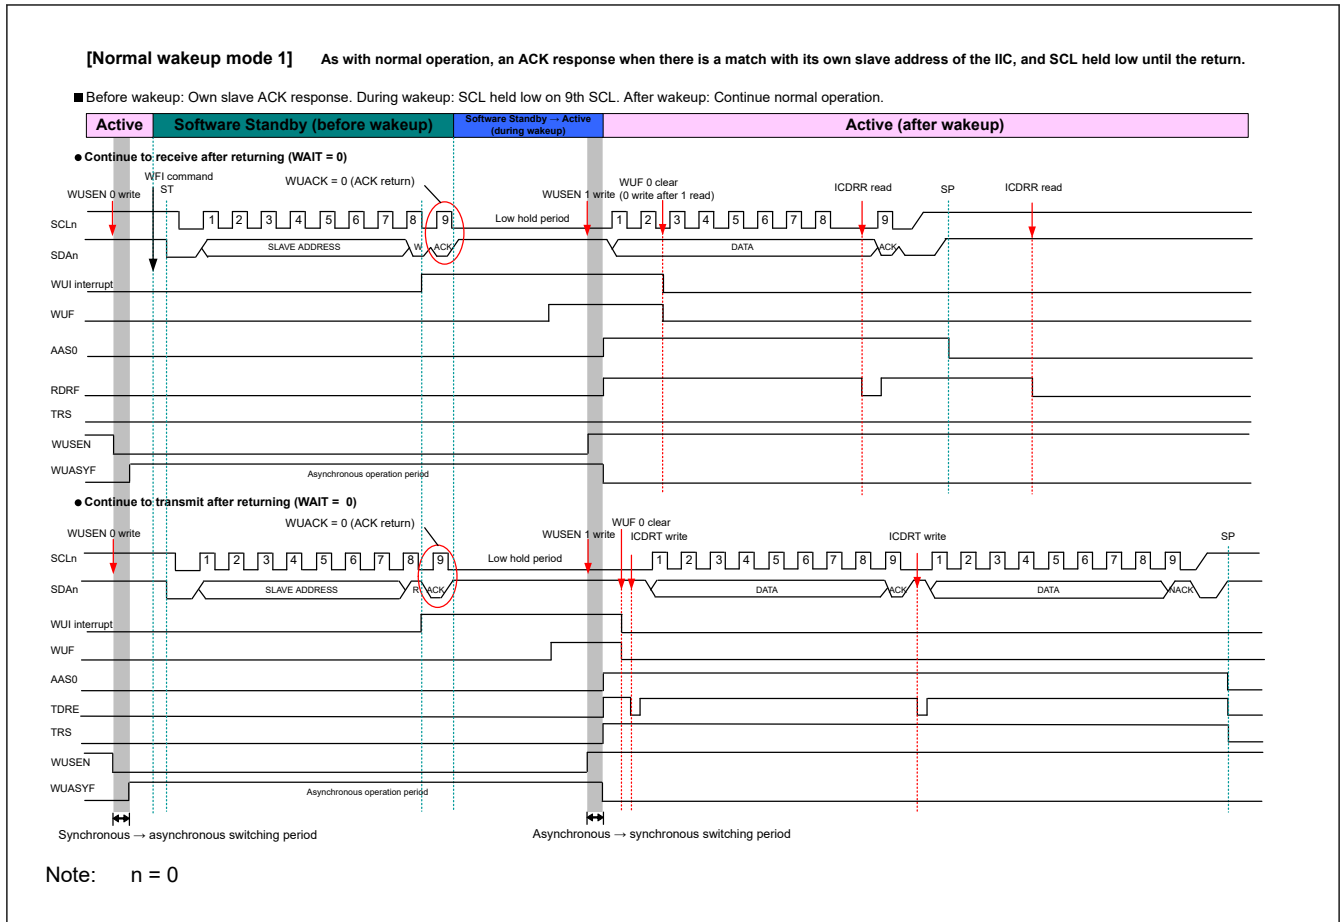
**[Normal wakeup mode 1]** As with normal operation, an ACK response when there is a match with its own slave address of the IIC, and SCL held low until the return.

■ Before wakeup: Own slave ACK response. During wakeup: SCL held low on 9th SCL. After wakeup: Continue normal operation.

Active | Software Standby (before wakeup) | Software Standby → Active (during wakeup) | Active (after wakeup)

● Continue to receive after returning (WAIT = 0)

WUSEN 0 write
WFI command
ST
WUACK = 0 (ACK return)
WUSEN 1 write
WUF 0 clear (0 write after 1 read)
ICDRR read
SP
ICDRR read

SCLn 1 2 3 4 5 6 7 8 9 Low hold period 1 2 3 4 5 6 7 8 9
SDAn SLAVE ADDRESS W ACK DATA ACK
WUI interrupt
WUF
AAS0
RDRF
TRS
WUSEN
WUASYF Asynchronous operation period

● Continue to transmit after returning (WAIT = 0)

WUSEN 0 write
WUACK = 0 (ACK return)
WUSEN 1 write
WUF 0 clear
ICDRT write
ICDRT write
SP

SCLn 1 2 3 4 5 6 7 8 9 Low hold period 1 2 3 4 5 6 7 8 9 1 2 3 4 5 6 7 8 9
SDAn SLAVE ADDRESS R ACK DATA ACK DATA NACK
WUI interrupt
WUF
AAS0
TDRE
TRS
WUSEN
WUASYF Asynchronous operation period

Synchronous → asynchronous switching period
Asynchronous → synchronous switching period

Note: n = 0